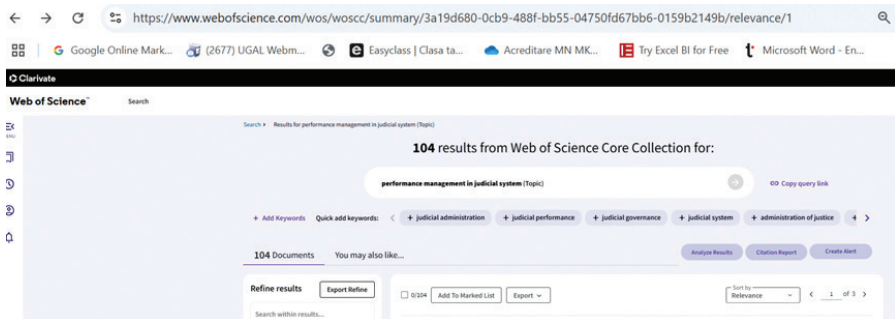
https://www.webofscience.com/wos/woscc/summary/3a19d680-0cb9-488f-bb55-04750fd67bb6-0159b2149b/relevance/1

Google Online Mark... (2677) UGAL Webm... Easyclass | Clasa ta... Acreditare MN MK... Try Excel BI for Free Microsoft Word - En...

Clarivate

Web of Science Search

MENU

Search > Results for performance management in judicial system (Topic)

104 results from Web of Science Core Collection for:

performance management in judicial system (Topic)

Copy query link

+ Add Keywords Quick add keywords: + judicial administration + judicial performance + judicial governance + judicial system + administration of justice

104 Documents You may also like...

Analyze Results Citation Report Create Alert

Refine results Export Refine

Search within results...

0/104 Add To Marked List Export

Sort by Relevance

1 of 3